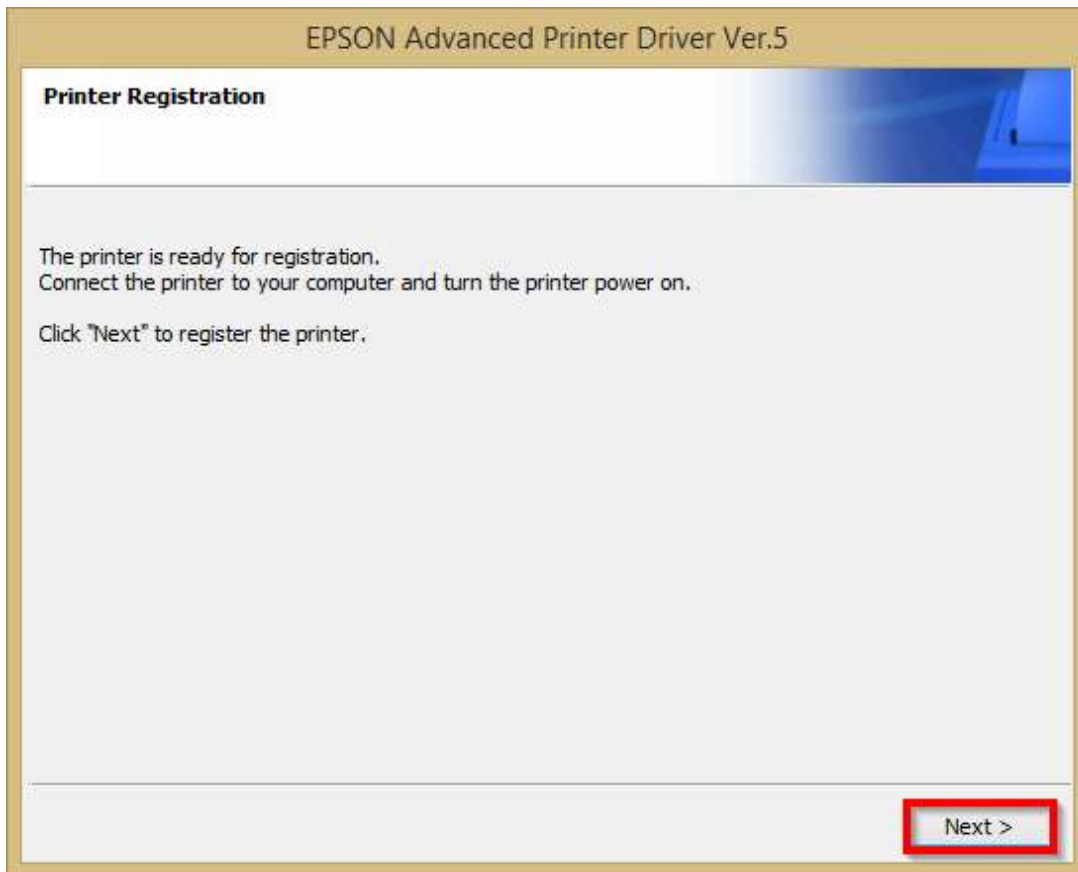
EPSON Advanced Printer Driver Ver.5

Printer Registration

The printer is ready for registration.
Connect the printer to your computer and turn the printer power on.

Click "Next" to register the printer.

Next >